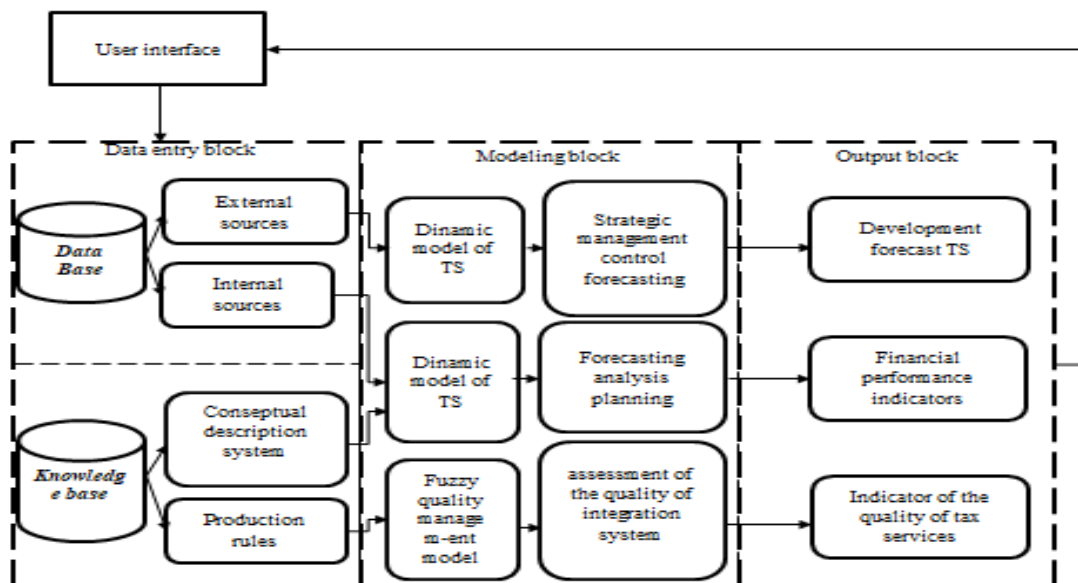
User interface

Data entry block

Data Base

External sources

Internal sources

Knowledge base

Conseptual description system

Production rules

Modeling block

Dinamic model of TS

Strategic management control forecasting

Dinamic model of TS

Forecasting analysis planning

Fuzzy quality manage m-ent model

assessment of the quality of integration system

Output block

Development forecast TS

Financial performance indicators

Indicator of the quality of tax services